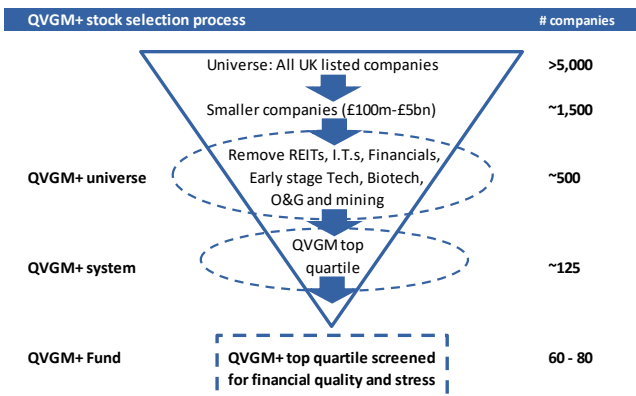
QVGM+ stock selection process

# companies

Universe: All UK listed companies

>5,000

Smaller companies (£100m-£5bn)

~1,500

QVGM+ universe

Remove REITs, I.T.s, Financials, Early stage Tech, Biotech, O&G and mining

~500

QVGM+ system

QVGM top quartile

~125

QVGM+ Fund

QVGM+ top quartile screened for financial quality and stress

60 - 80